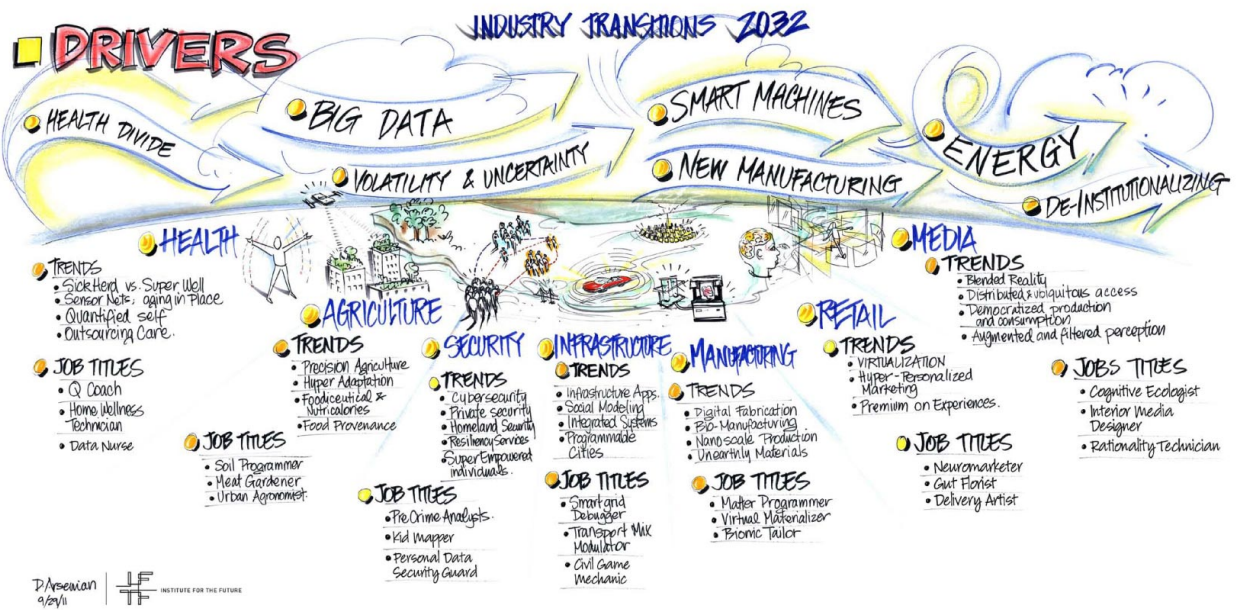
INDUSTRY TRANSITIONS 2032

DRIVERS

HEALTH DIVIDE

BIG DATA

VOLATILITY & UNCERTAINTY

SMART MACHINES

NEW MANUFACTURING

ENERGY

DE-INSTITUTIONALIZING

HEALTH

TRENDS
• Sick Herd vs. Super Well
• Sensor Nets; aging in Place
• Quantified self
• Outsourcing Care.

JOB TITLES
• Q Coach
• Home Wellness Technician
• Data Nurse

AGRICULTURE

TRENDS
• Precision Agriculture
• Hyper Adaptation
• Foodiceutical & Nutricalories
• Food Provenance

JOB TITLES
• Soil Programmer
• Meat Gardener
• Urban Agronomist

SECURITY

TRENDS
• Cybersecurity
• Private security
• Homeland Security
• Resiliency Services
• Super Empowered individuals.

JOB TITLES
• Pre Crime Analyst
• Kid Mapper
• Personal Data Security Guard

INFRASTRUCTURE

TRENDS
• Infrastructure Apps.
• Social Modeling
• Integrated Systems
• Programmable Cities

JOB TITLES
• Smart grid Debugger
• Transport Max Modulator
• Civil Game Mechanic

MANUFACTURING

TRENDS
• Digital Fabrication
• Bio-Manufacturing
• Nano scale Production
• Unearthly Materials

JOB TITLES
• Matter Programmer
• Virtual Materializer
• Biomic Tailor

RETAIL

TRENDS
• VIRTUALIZATION
• Hyper-Personalized Marketing
• Premium on Experiences.

JOB TITLES
• Neuromarketer
• Gut Florist
• Delivery Artist

MEDIA

TRENDS
• Blended Reality
• Distributed & ubiquitous access
• Democratized production and consumption
• Augmented and filtered perception

JOBS TITLES
• Cognitive Ecologist
• Interior Media Designer
• Rationality Technician

D. Arsenian
9/23/11

INSTITUTE FOR THE FUTURE